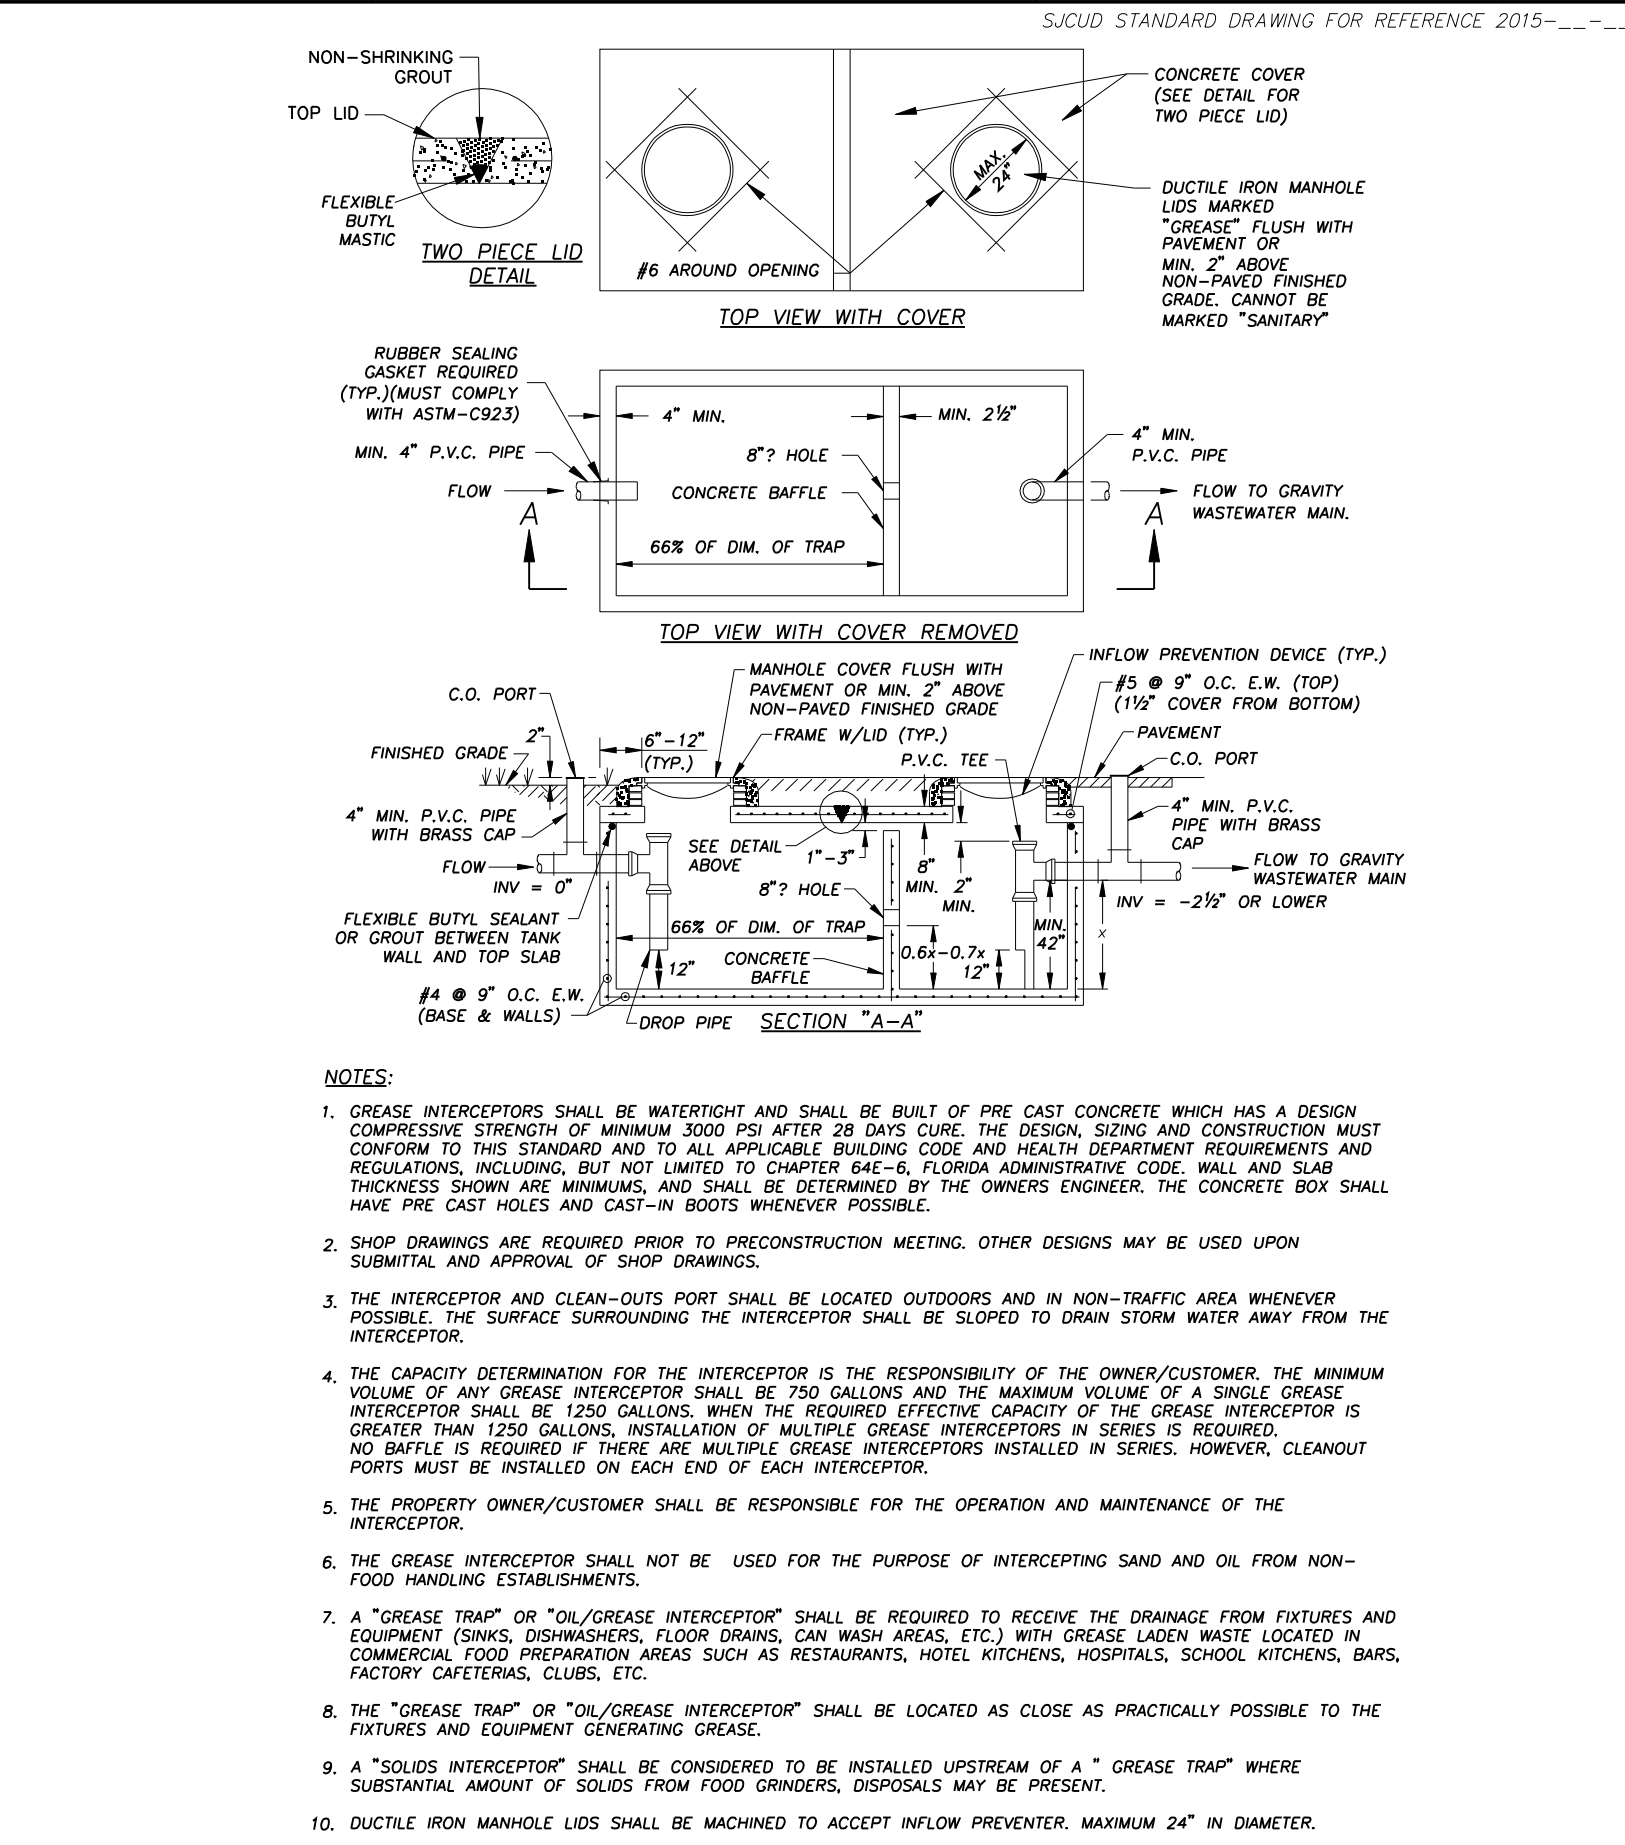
SJCUD STANDARD DRAWING FOR REFERENCE 2015-__-__

NON-SHRINKING GROUT

TOP LID

FLEXIBLE BUTYL MASTIC

TWO PIECE LID DETAIL

#6 AROUND OPENING

MAX. 24"

TOP VIEW WITH COVER

CONCRETE COVER (SEE DETAIL FOR TWO PIECE LID)

DUCTILE IRON MANHOLE LIDS MARKED "GREASE" FLUSH WITH PAVEMENT OR MIN. 2" ABOVE NON-PAVED FINISHED GRADE. CANNOT BE MARKED "SANITARY"

RUBBER SEALING GASKET REQUIRED (TYP.)(MUST COMPLY WITH ASTM-C923)

MIN. 4" P.V.C. PIPE

FLOW

A

4" MIN.

8"? HOLE

CONCRETE BAFFLE

66% OF DIM. OF TRAP

MIN. 2½"

4" MIN. P.V.C. PIPE

FLOW TO GRAVITY WASTEWATER MAIN.

A

TOP VIEW WITH COVER REMOVED

C.O. PORT

2"

FINISHED GRADE

4" MIN. P.V.C. PIPE WITH BRASS CAP

FLOW

INV = 0"

FLEXIBLE BUTYL SEALANT OR GROUT BETWEEN TANK WALL AND TOP SLAB

#4 @ 9" O.C. E.W. (BASE & WALLS)

DROP PIPE

6"-12" (TYP.)

MANHOLE COVER FLUSH WITH PAVEMENT OR MIN. 2" ABOVE NON-PAVED FINISHED GRADE

FRAME W/LID (TYP.)

SEE DETAIL ABOVE

1"-3"

8"? HOLE

66% OF DIM. OF TRAP

12"

CONCRETE BAFFLE

SECTION "A-A"

P.V.C. TEE

8"

MIN. 2" MIN.

0.6x-0.7x

12"

INFLOW PREVENTION DEVICE (TYP.)

#5 @ 9" O.C. E.W. (TOP) (1½" COVER FROM BOTTOM)

PAVEMENT

C.O. PORT

4" MIN. P.V.C. PIPE WITH BRASS CAP

FLOW TO GRAVITY WASTEWATER MAIN

INV = -2½" OR LOWER

MIN. 42"

x

NOTES:

1. GREASE INTERCEPTORS SHALL BE WATERTIGHT AND SHALL BE BUILT OF PRE CAST CONCRETE WHICH HAS A DESIGN COMPRESSIVE STRENGTH OF MINIMUM 3000 PSI AFTER 28 DAYS CURE. THE DESIGN, SIZING AND CONSTRUCTION MUST CONFORM TO THIS STANDARD AND TO ALL APPLICABLE BUILDING CODE AND HEALTH DEPARTMENT REQUIREMENTS AND REGULATIONS, INCLUDING, BUT NOT LIMITED TO CHAPTER 64E-6, FLORIDA ADMINISTRATIVE CODE. WALL AND SLAB THICKNESS SHOWN ARE MINIMUMS, AND SHALL BE DETERMINED BY THE OWNERS ENGINEER. THE CONCRETE BOX SHALL HAVE PRE CAST HOLES AND CAST-IN BOOTS WHENEVER POSSIBLE.

2. SHOP DRAWINGS ARE REQUIRED PRIOR TO PRECONSTRUCTION MEETING. OTHER DESIGNS MAY BE USED UPON SUBMITTAL AND APPROVAL OF SHOP DRAWINGS.

3. THE INTERCEPTOR AND CLEAN-OUTS PORT SHALL BE LOCATED OUTDOORS AND IN NON-TRAFFIC AREA WHENEVER POSSIBLE. THE SURFACE SURROUNDING THE INTERCEPTOR SHALL BE SLOPED TO DRAIN STORM WATER AWAY FROM THE INTERCEPTOR.

4. THE CAPACITY DETERMINATION FOR THE INTERCEPTOR IS THE RESPONSIBILITY OF THE OWNER/CUSTOMER. THE MINIMUM VOLUME OF ANY GREASE INTERCEPTOR SHALL BE 750 GALLONS AND THE MAXIMUM VOLUME OF A SINGLE GREASE INTERCEPTOR SHALL BE 1250 GALLONS. WHEN THE REQUIRED EFFECTIVE CAPACITY OF THE GREASE INTERCEPTOR IS GREATER THAN 1250 GALLONS, INSTALLATION OF MULTIPLE GREASE INTERCEPTORS IN SERIES IS REQUIRED. NO BAFFLE IS REQUIRED IF THERE ARE MULTIPLE GREASE INTERCEPTORS INSTALLED IN SERIES. HOWEVER, CLEANOUT PORTS MUST BE INSTALLED ON EACH END OF EACH INTERCEPTOR.

5. THE PROPERTY OWNER/CUSTOMER SHALL BE RESPONSIBLE FOR THE OPERATION AND MAINTENANCE OF THE INTERCEPTOR.

6. THE GREASE INTERCEPTOR SHALL NOT BE USED FOR THE PURPOSE OF INTERCEPTING SAND AND OIL FROM NON-FOOD HANDLING ESTABLISHMENTS.

7. A "GREASE TRAP" OR "OIL/GREASE INTERCEPTOR" SHALL BE REQUIRED TO RECEIVE THE DRAINAGE FROM FIXTURES AND EQUIPMENT (SINKS, DISHWASHERS, FLOOR DRAINS, CAN WASH AREAS, ETC.) WITH GREASE LADEN WASTE LOCATED IN COMMERCIAL FOOD PREPARATION AREAS SUCH AS RESTAURANTS, HOTEL KITCHENS, HOSPITALS, SCHOOL KITCHENS, BARS, FACTORY CAFETERIAS, CLUBS, ETC.

8. THE "GREASE TRAP" OR "OIL/GREASE INTERCEPTOR" SHALL BE LOCATED AS CLOSE AS PRACTICALLY POSSIBLE TO THE FIXTURES AND EQUIPMENT GENERATING GREASE.

9. A "SOLIDS INTERCEPTOR" SHALL BE CONSIDERED TO BE INSTALLED UPSTREAM OF A " GREASE TRAP" WHERE SUBSTANTIAL AMOUNT OF SOLIDS FROM FOOD GRINDERS, DISPOSALS MAY BE PRESENT.

10. DUCTILE IRON MANHOLE LIDS SHALL BE MACHINED TO ACCEPT INFLOW PREVENTER. MAXIMUM 24" IN DIAMETER.